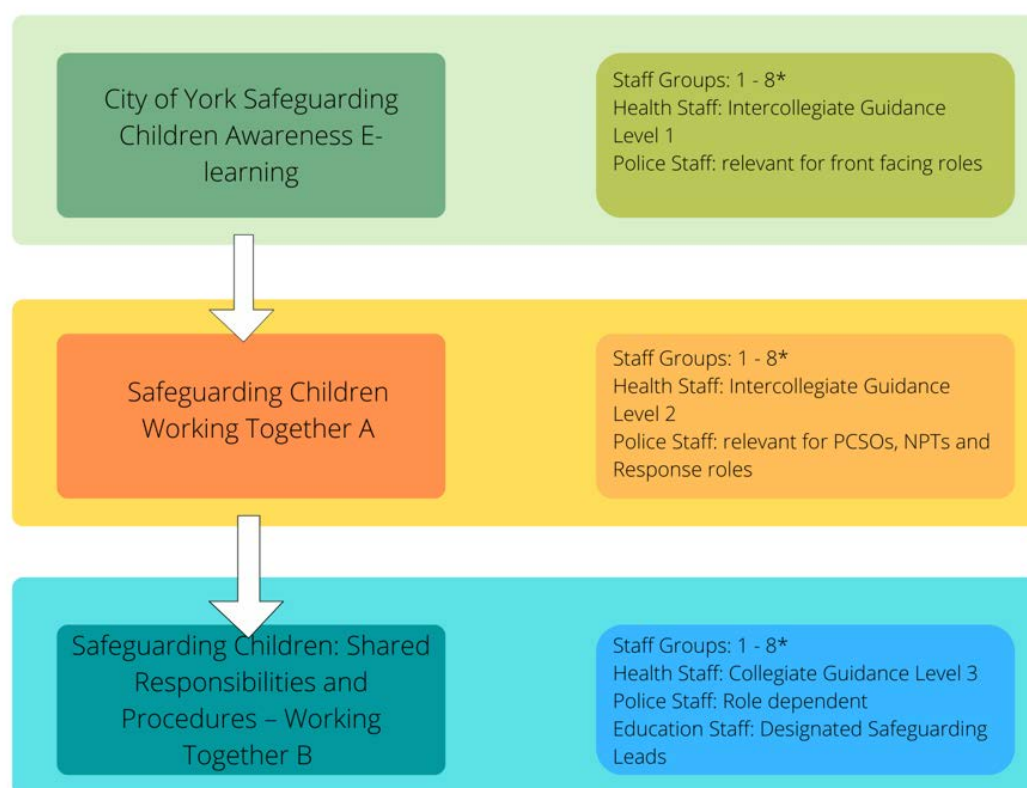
City of York Safeguarding Children Awareness E-learning

Staff Groups: 1 - 8*
Health Staff: Intercollegiate Guidance Level 1
Police Staff: relevant for front facing roles

Safeguarding Children Working Together A

Staff Groups: 1 - 8*
Health Staff: Intercollegiate Guidance Level 2
Police Staff: relevant for PCSOs, NPTs and Response roles

Safeguarding Children: Shared Responsibilities and Procedures – Working Together B

Staff Groups: 1 - 8*
Health Staff: Collegiate Guidance Level 3
Police Staff: Role dependent
Education Staff: Designated Safeguarding Leads